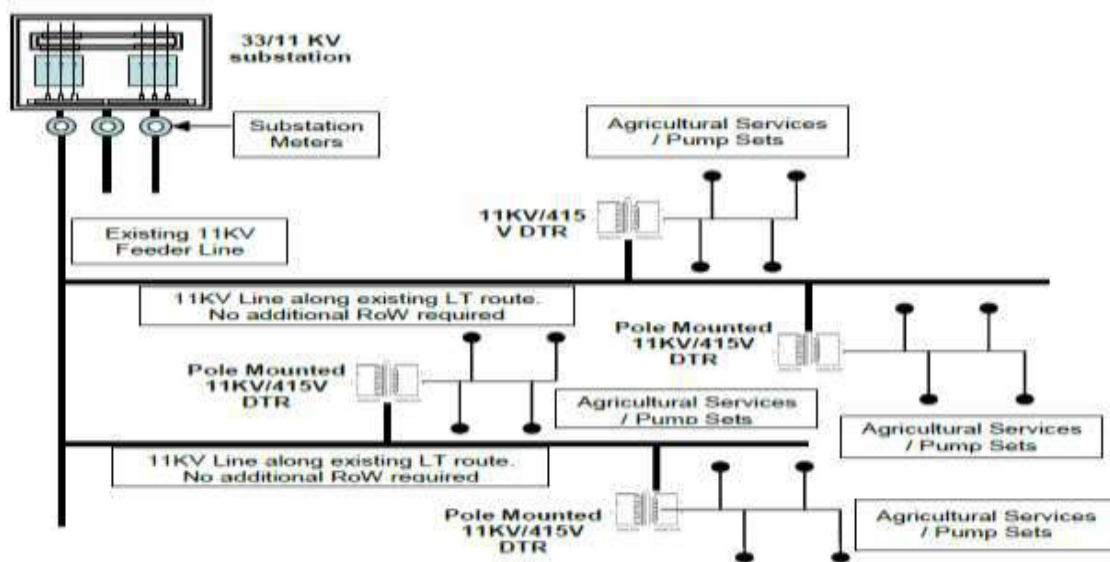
33/11 KV substation

Substation Meters

Agricultural Services / Pump Sets

11KV/415 V DTR

Existing 11KV Feeder Line

11KV Line along existing LT route. No additional RoW required

Pole Mounted 11KV/415V DTR

Agricultural Services / Pump Sets

Pole Mounted 11KV/415V DTR

Agricultural Services / Pump Sets

11KV Line along existing LT route. No additional RoW required

Pole Mounted 11KV/415V DTR

Agricultural Services / Pump Sets